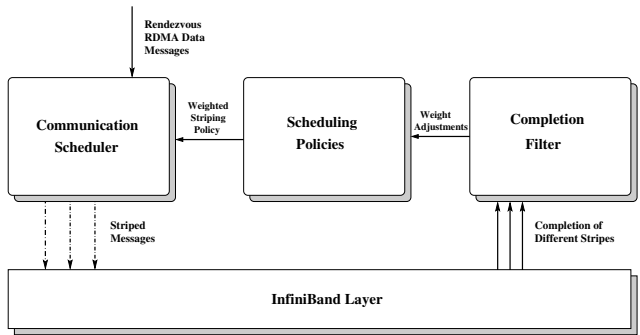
Rendezvous RDMA Data Messages

Communication Scheduler

Weighted Striping Policy

Scheduling Policies

Weight Adjustments

Completion Filter

Striped Messages

Completion of Different Stripes

InfiniBand Layer